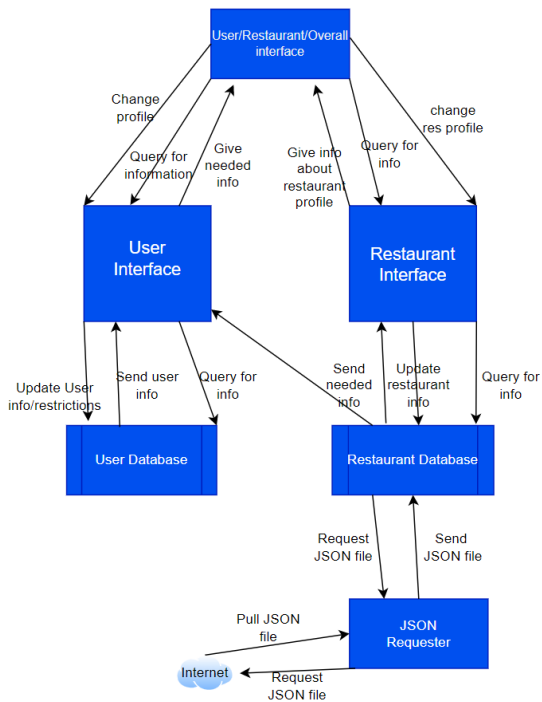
User/Restaurant/Overall interface

Change profile

Query for information

Give needed info

Give info about restaurant profile

Query for info

change res profile

User Interface

Restaurant Interface

Update User info/restrictions

Send user info

Query for info

Send needed info

Update restaurant info

Query for info

User Database

Restaurant Database

Request JSON file

Send JSON file

Pull JSON file

JSON Requester

Internet

Request JSON file